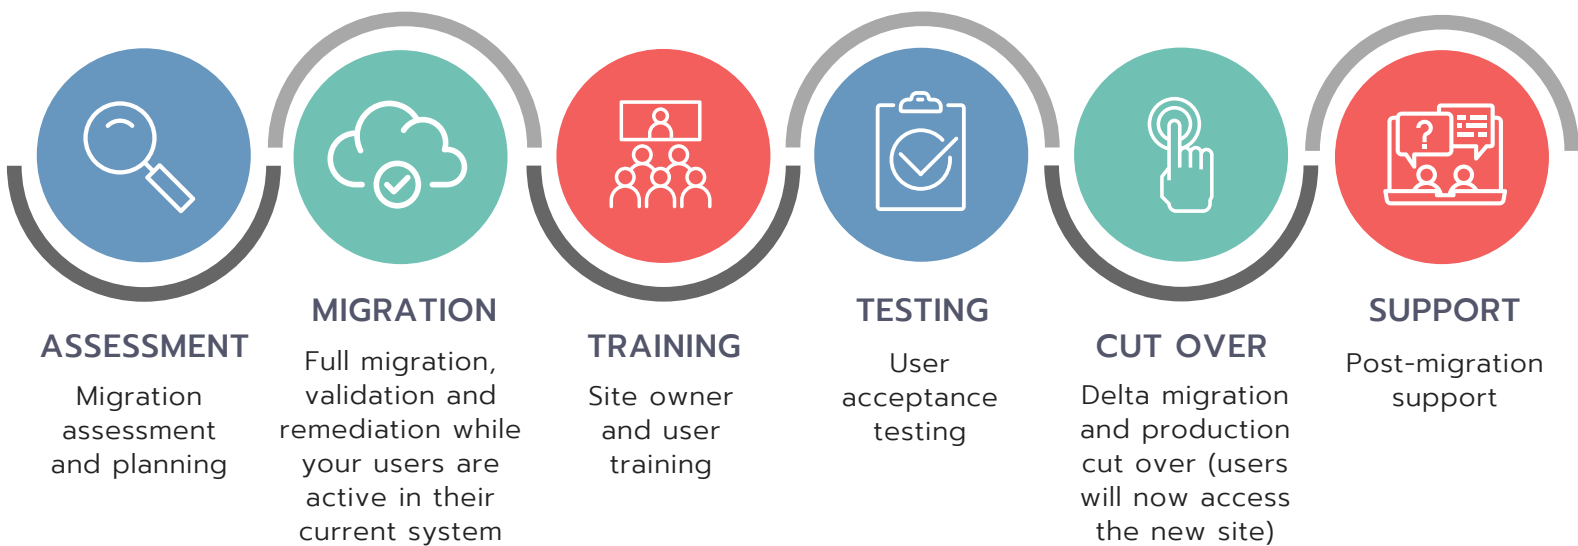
ASSESSMENT
Migration assessment and planning

MIGRATION
Full migration, validation and remediation while your users are active in their current system

TRAINING
Site owner and user training

TESTING
User acceptance testing

CUT OVER
Delta migration and production cut over (users will now access the new site)

SUPPORT
Post-migration support